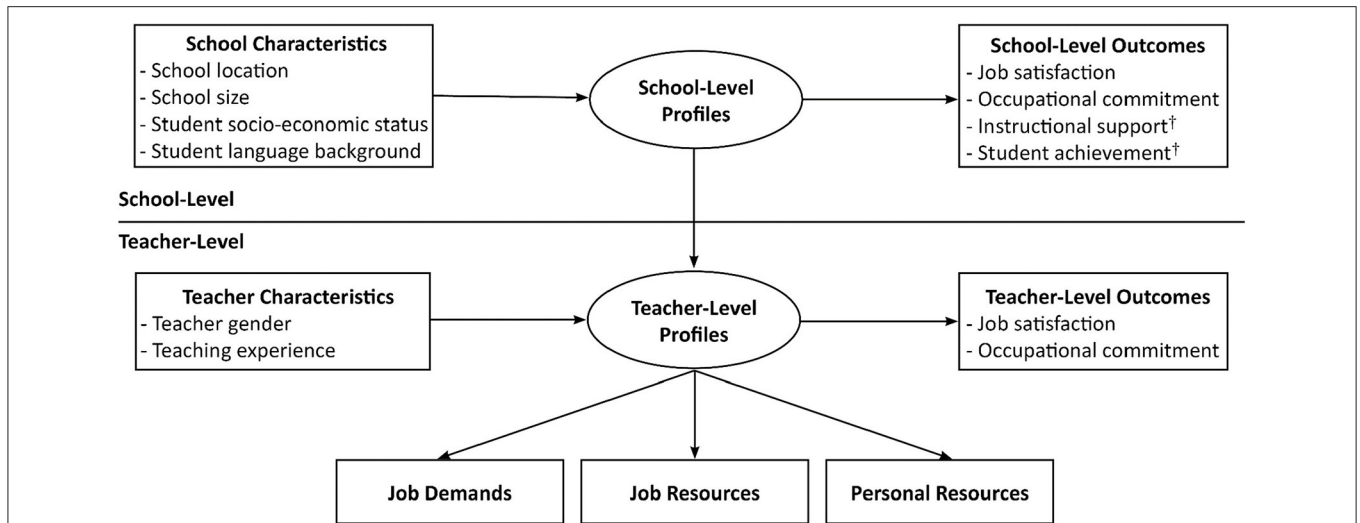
School Characteristics
- School location
- School size
- Student socio-economic status
- Student language background

School-Level Profiles

School-Level Outcomes
- Job satisfaction
- Occupational commitment
- Instructional support$^{\dagger}$
- Student achievement$^{\dagger}$

School-Level

Teacher-Level

Teacher Characteristics
- Teacher gender
- Teaching experience

Teacher-Level Profiles

Teacher-Level Outcomes
- Job satisfaction
- Occupational commitment

Job Demands

Job Resources

Personal Resources